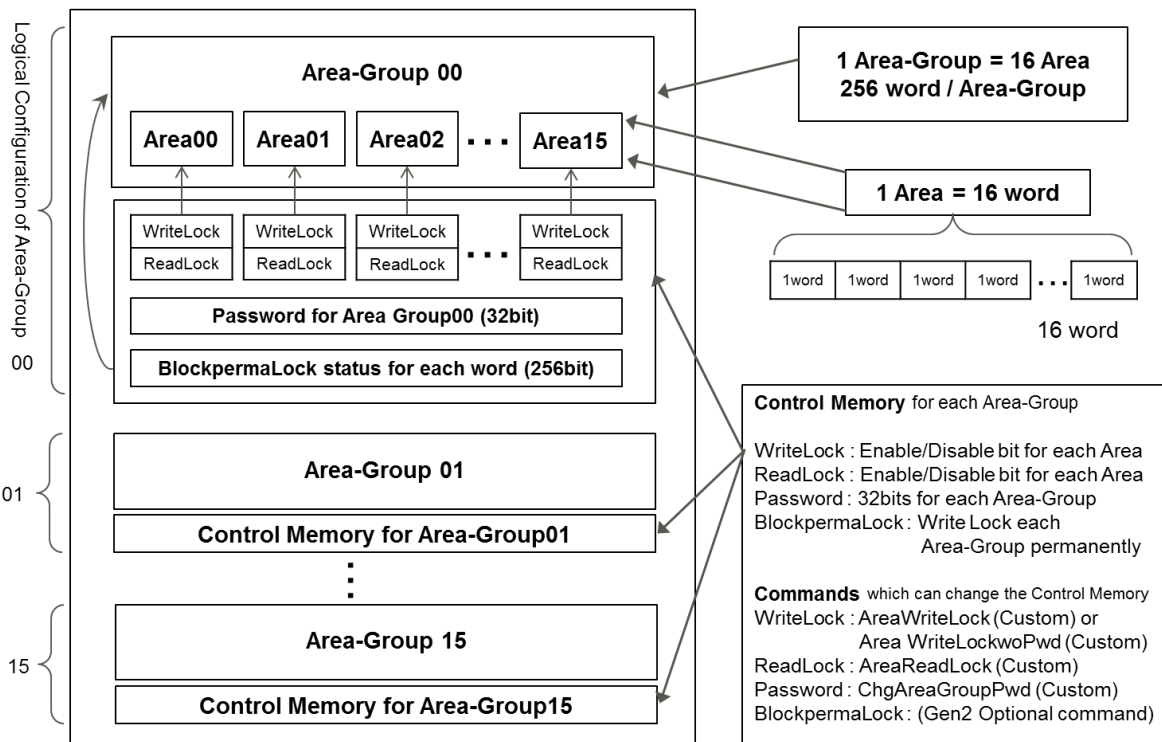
Logical Configuration of Area-Group 00

Area-Group 00

Area00 Area01 Area02 . . . Area15

WriteLock WriteLock WriteLock . . . WriteLock
ReadLock ReadLock ReadLock ReadLock

Password for Area Group00 (32bit)

BlockpermaLock status for each word (256bit)

1 Area-Group = 16 Area
256 word / Area-Group

1 Area = 16 word

1word 1word 1word 1word . . . 1word

16 word

01

Area-Group 01

Control Memory for Area-Group01

15

Area-Group 15

Control Memory for Area-Group15

Control Memory for each Area-Group

WriteLock : Enable/Disable bit for each Area
ReadLock : Enable/Disable bit for each Area
Password : 32bits for each Area-Group
BlockpermaLock : Write Lock each Area-Group permanently

Commands which can change the Control Memory
WriteLock : AreaWriteLock (Custom) or Area WriteLockwoPwd (Custom)
ReadLock : AreaReadLock (Custom)
Password : ChgAreaGroupPwd (Custom)
BlockpermaLock : (Gen2 Optional command)